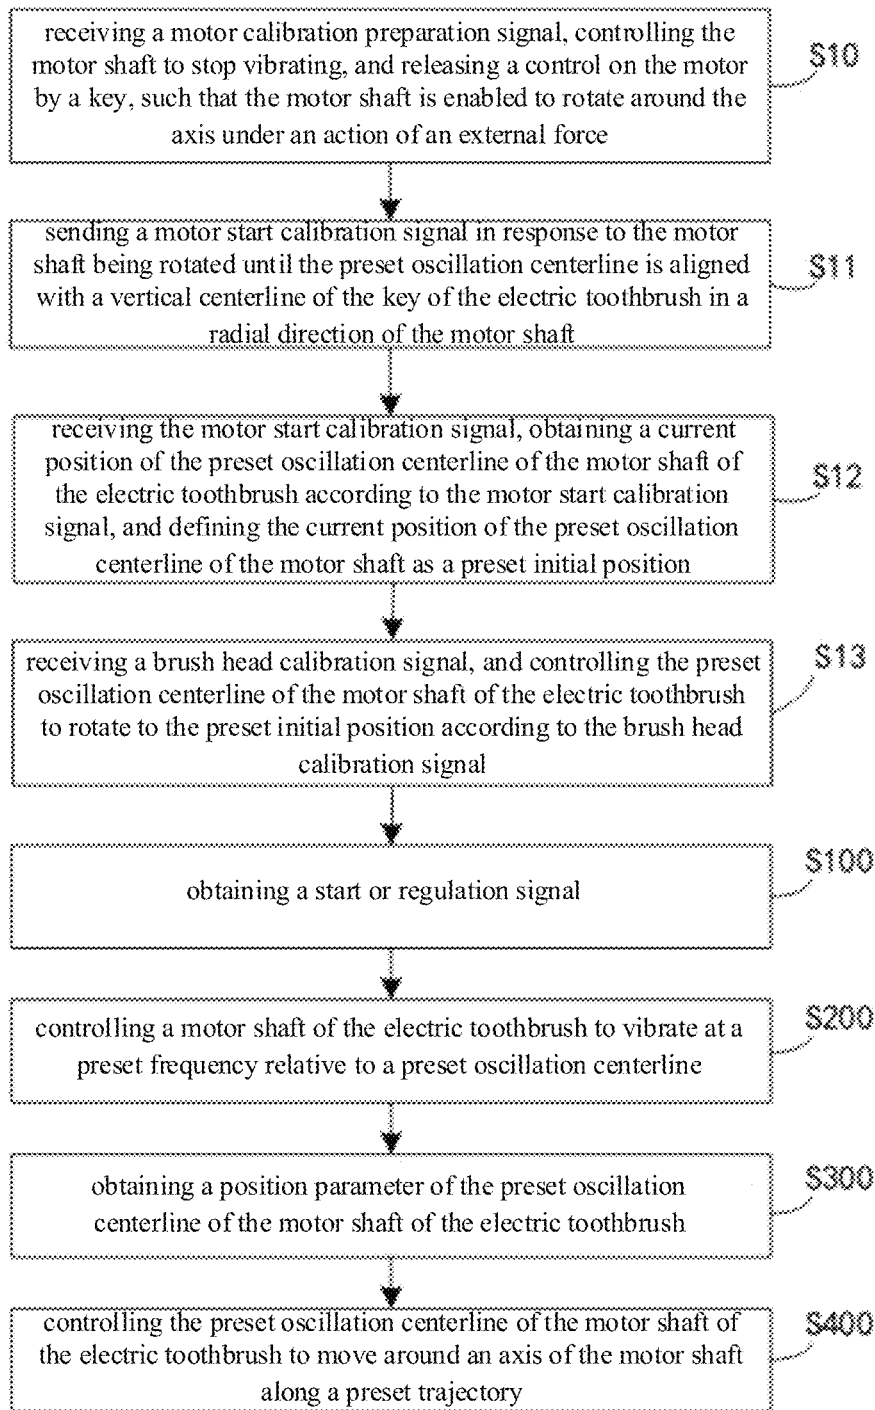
receiving a motor calibration preparation signal, controlling the motor shaft to stop vibrating, and releasing a control on the motor by a key, such that the motor shaft is enabled to rotate around the axis under an action of an external force

S10

sending a motor start calibration signal in response to the motor shaft being rotated until the preset oscillation centerline is aligned with a vertical centerline of the key of the electric toothbrush in a radial direction of the motor shaft

S11

receiving the motor start calibration signal, obtaining a current position of the preset oscillation centerline of the motor shaft of the electric toothbrush according to the motor start calibration signal, and defining the current position of the preset oscillation centerline of the motor shaft as a preset initial position

S12

receiving a brush head calibration signal, and controlling the preset oscillation centerline of the motor shaft of the electric toothbrush to rotate to the preset initial position according to the brush head calibration signal

S13

obtaining a start or regulation signal

S100

controlling a motor shaft of the electric toothbrush to vibrate at a preset frequency relative to a preset oscillation centerline

S200

obtaining a position parameter of the preset oscillation centerline of the motor shaft of the electric toothbrush

S300

controlling the preset oscillation centerline of the motor shaft of the electric toothbrush to move around an axis of the motor shaft along a preset trajectory

S400